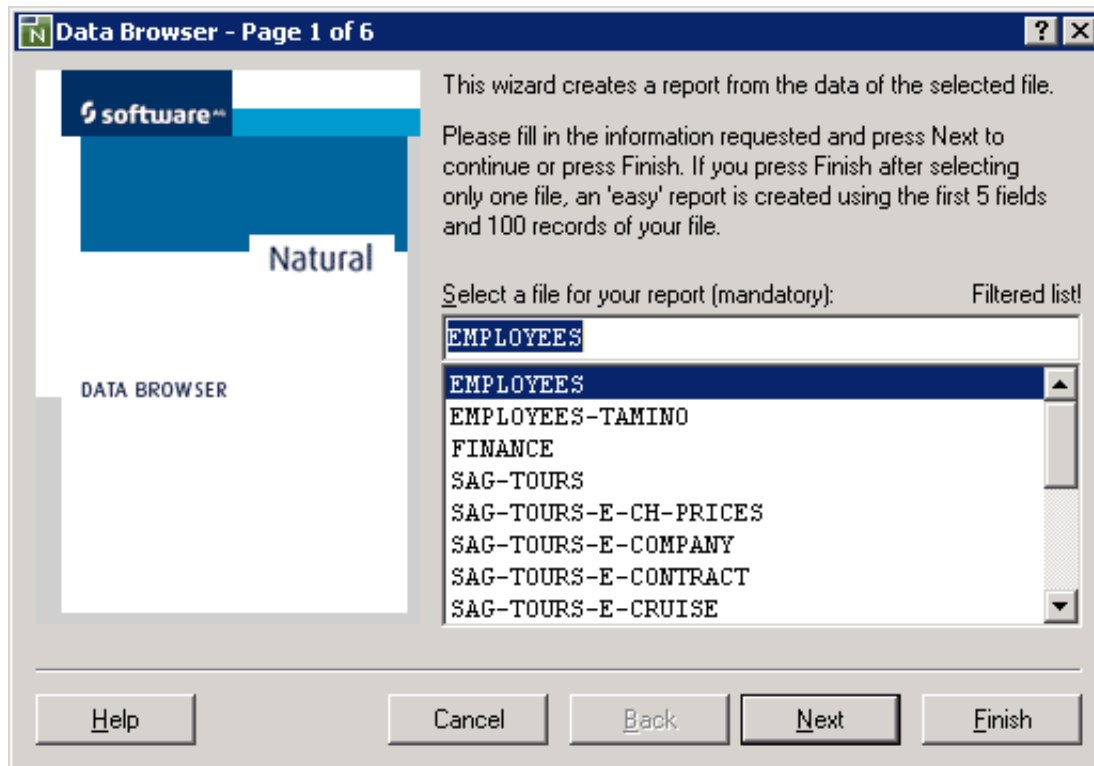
Data Browser - Page 1 of 6

? X

software AG

Natural

DATA BROWSER

This wizard creates a report from the data of the selected file.

Please fill in the information requested and press Next to continue or press Finish. If you press Finish after selecting only one file, an 'easy' report is created using the first 5 fields and 100 records of your file.

Select a file for your report (mandatory):

Filtered list!

EMPLOYEES

EMPLOYEES
EMPLOYEES-TAMINO
FINANCE
SAG-TOURS
SAG-TOURS-E-CH-PRICES
SAG-TOURS-E-COMPANY
SAG-TOURS-E-CONTRACT
SAG-TOURS-E-CRUISE

Help

Cancel

Back

Next

Finish